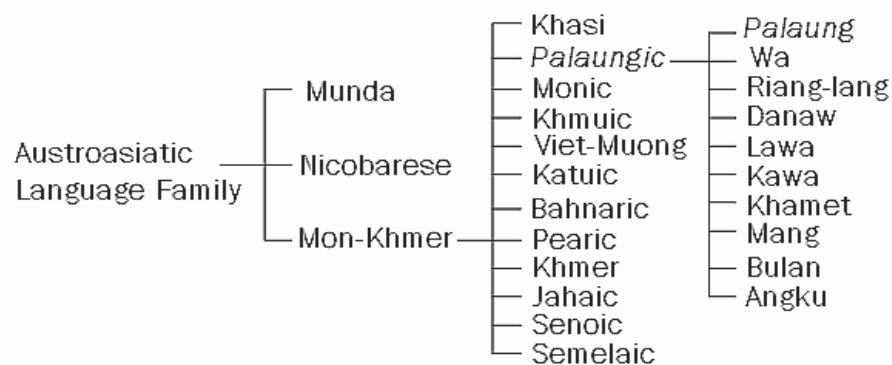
Austroasiatic Language Family

Munda
Nicobarese
Mon-Khmer

Khasi
Palaungic
Monic
Khmuic
Viet-Muong
Katuic
Bahnaric
Pearic
Khmer
Jahaic
Senoic
Semelaic

Palaung
Wa
Riang-lang
Danaw
Lawa
Kawa
Khamet
Mang
Bulan
Angku